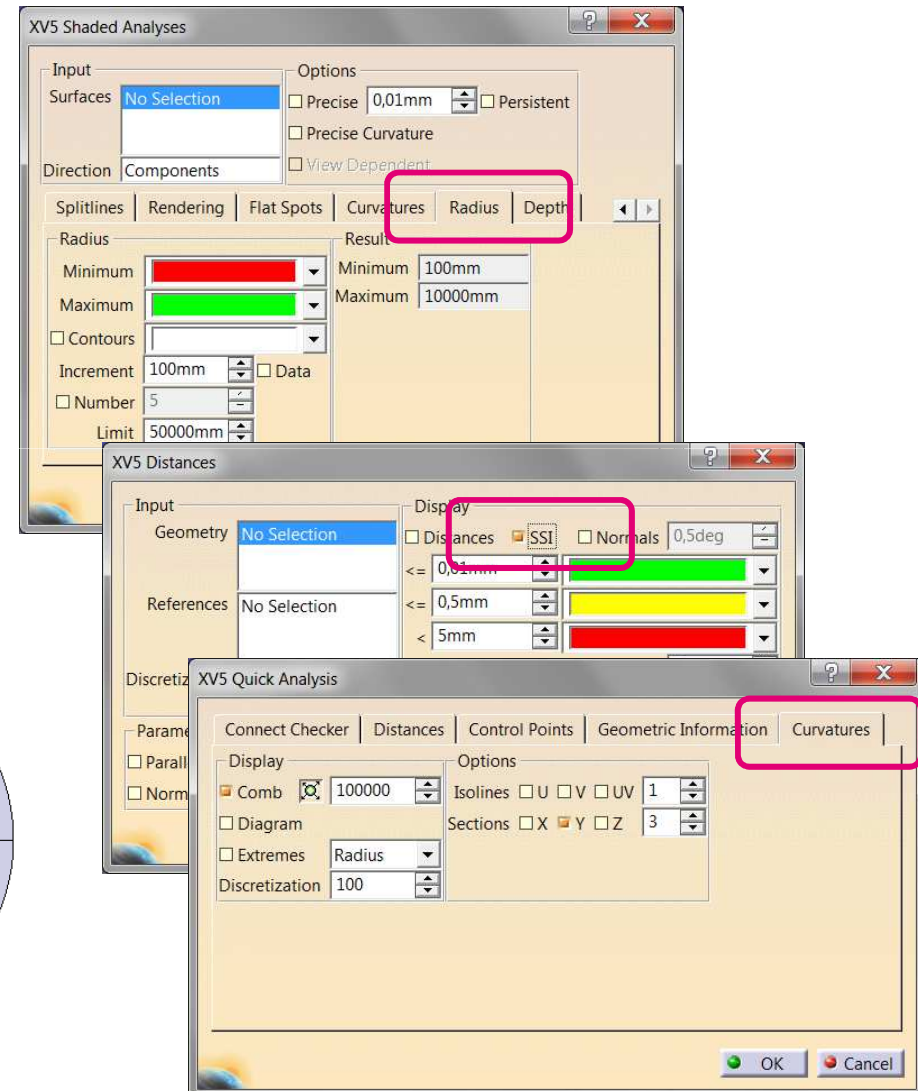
XV5 Shaded Analyses

Input
Surfaces No Selection
Direction Components

Options
☐ Precise 0,01mm ☐ Persistent
☐ Precise Curvature
☐ View Dependent

Splitlines | Rendering | Flat Spots | Curvatures | Radius | Depth

Radius
Minimum
Maximum
☐ Contours
Increment 100mm ☐ Data
☐ Number 5
Limit 50000mm

Result
Minimum 100mm
Maximum 10000mm

XV5 Distances

Input
Geometry No Selection
References No Selection
Discretiz

Display
☐ Distances ☐ SSI ☐ Normals 0,5deg
<= 0,01mm
<= 0,5mm
< 5mm

Parame
☐ Parall
☐ Norm

XV5 Quick Analysis

Connect Checker | Distances | Control Points | Geometric Information | Curvatures

Display
Comb 100000
☐ Diagram
☐ Extremes Radius
Discretization 100

Options
Isolines ☐ U ☐ V ☐ UV 1
Sections ☐ X Y ☐ Z 3

OK Cancel